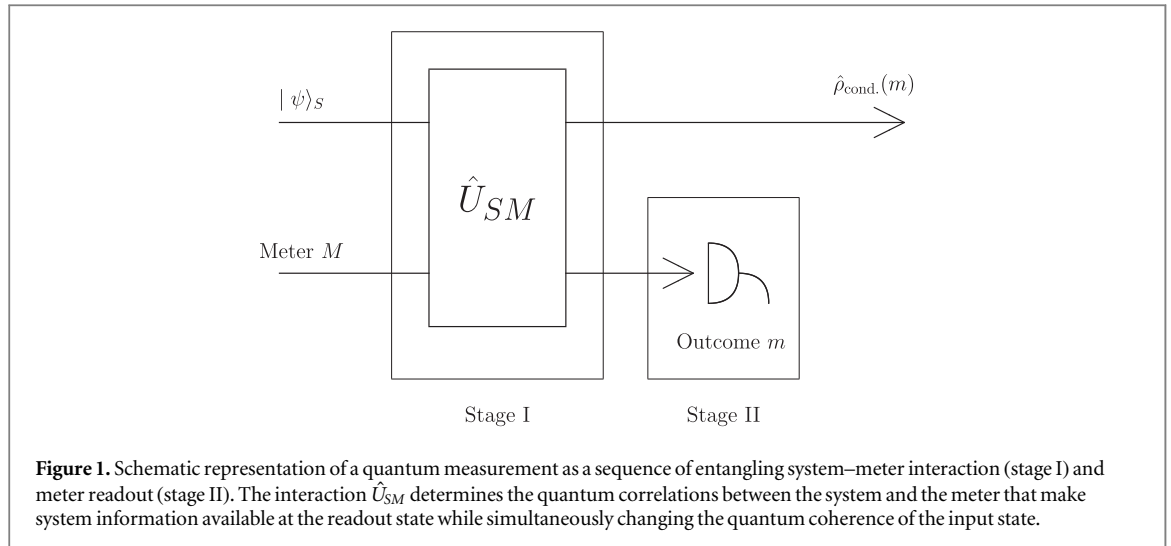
$|\psi\rangle_S$

$\hat{\rho}_{\text{cond.}}(m)$

$\hat{U}_{SM}$

Meter $M$

Outcome $m$

Stage I

Stage II

**Figure 1.** Schematic representation of a quantum measurement as a sequence of entangling system–meter interaction (stage I) and meter readout (stage II). The interaction $\hat{U}_{SM}$ determines the quantum correlations between the system and the meter that make system information available at the readout state while simultaneously changing the quantum coherence of the input state.